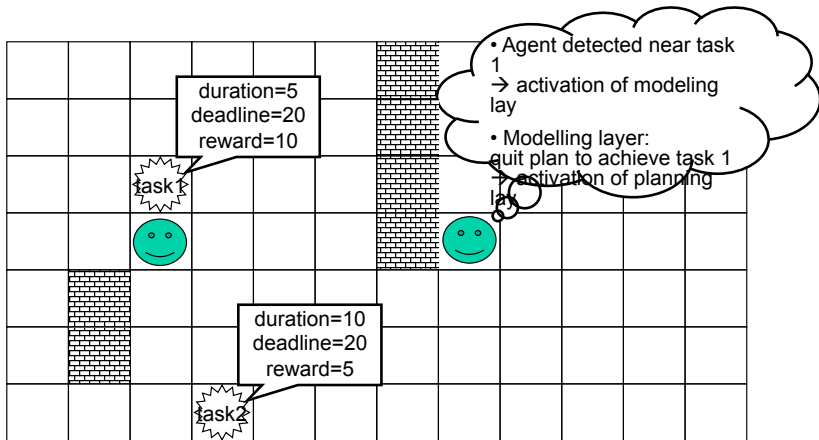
• Agent detected near task 1
→ activation of modeling lay

• Modelling layer:
quit plan to achieve task 1
→ activation of planning lay

duration=5
deadline=20
reward=10

task1

duration=10
deadline=20
reward=5

task2